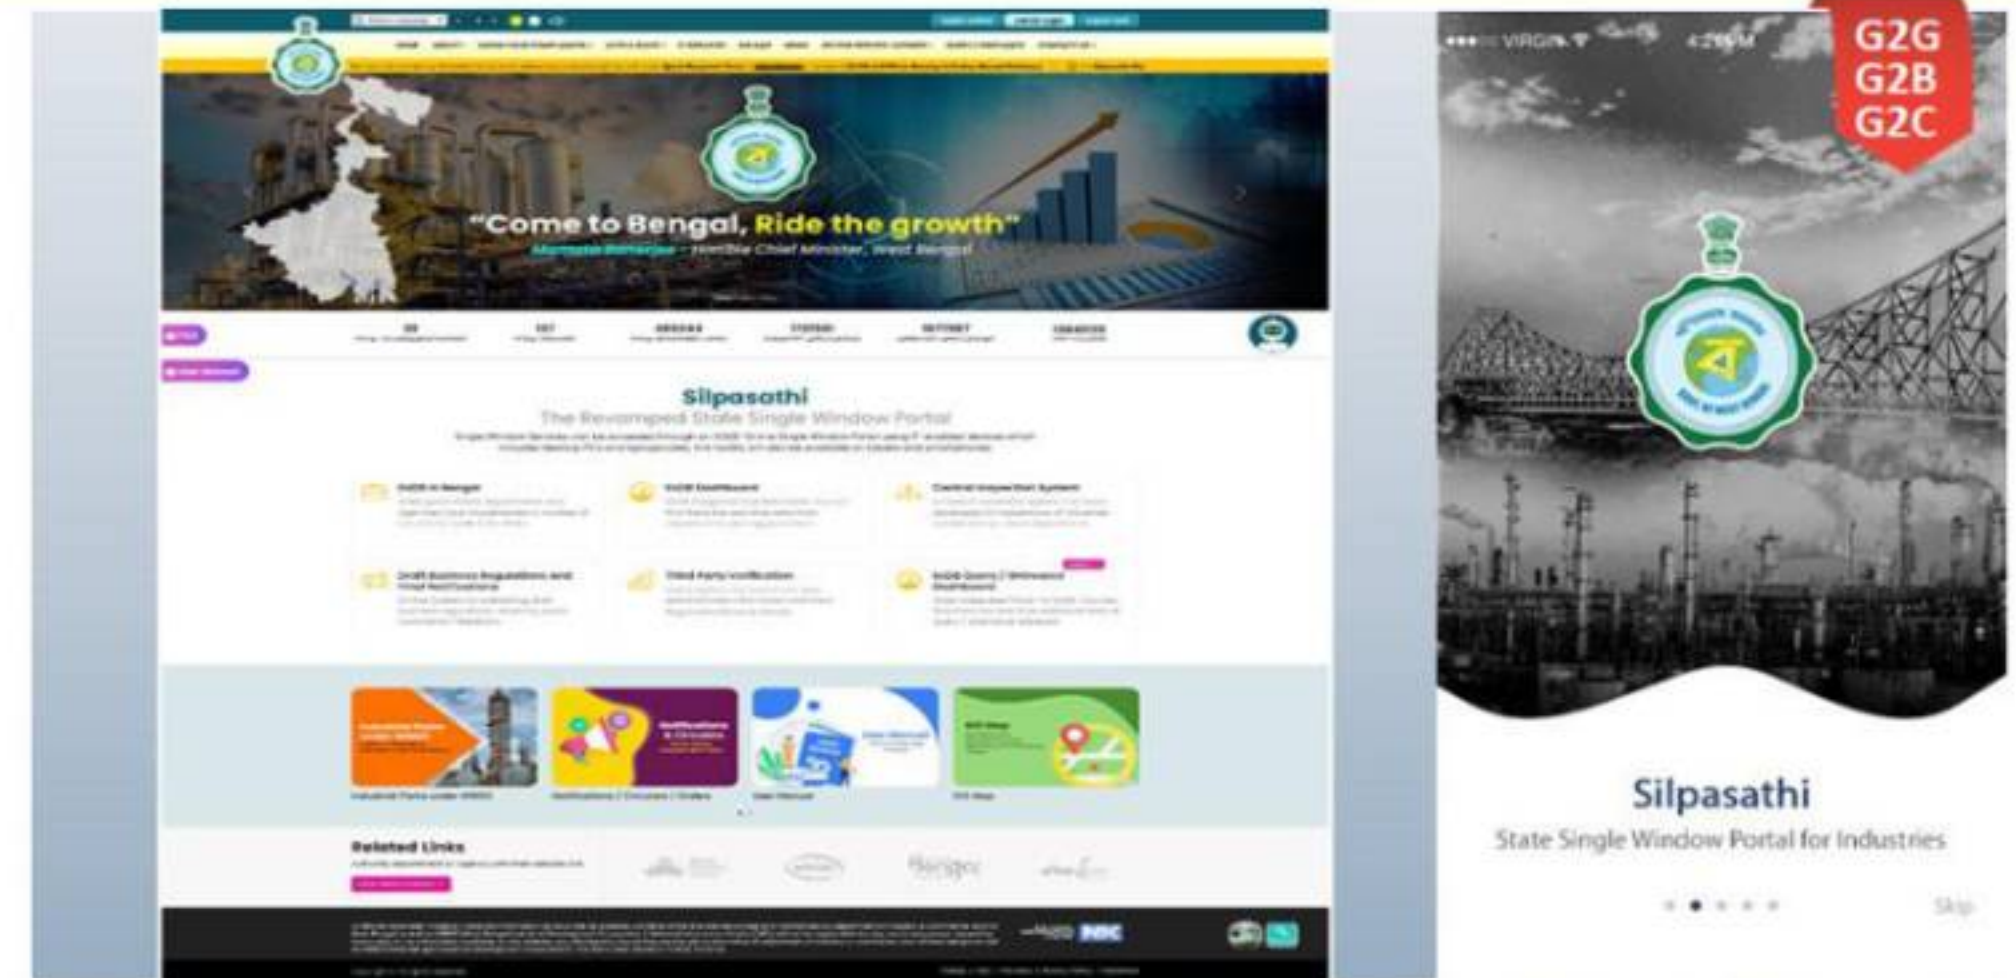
"Come to Bengal, Ride the growth"

Mamata Banerjee - Hon'ble Chief Minister, West Bengal

Silpasathi

The Revamped State Single Window Portal

EoDB in Bengal

EoDB Dashboard

Central Inspection System

Draft Business Regulations and Final Notifications

Third Party Verification

EoDB Query / Grievance Dashboard

Related Links

NIC

G2G
G2B
G2C

VIRGIN

4:21 PM

Silpasathi

State Single Window Portal for Industries

Skip